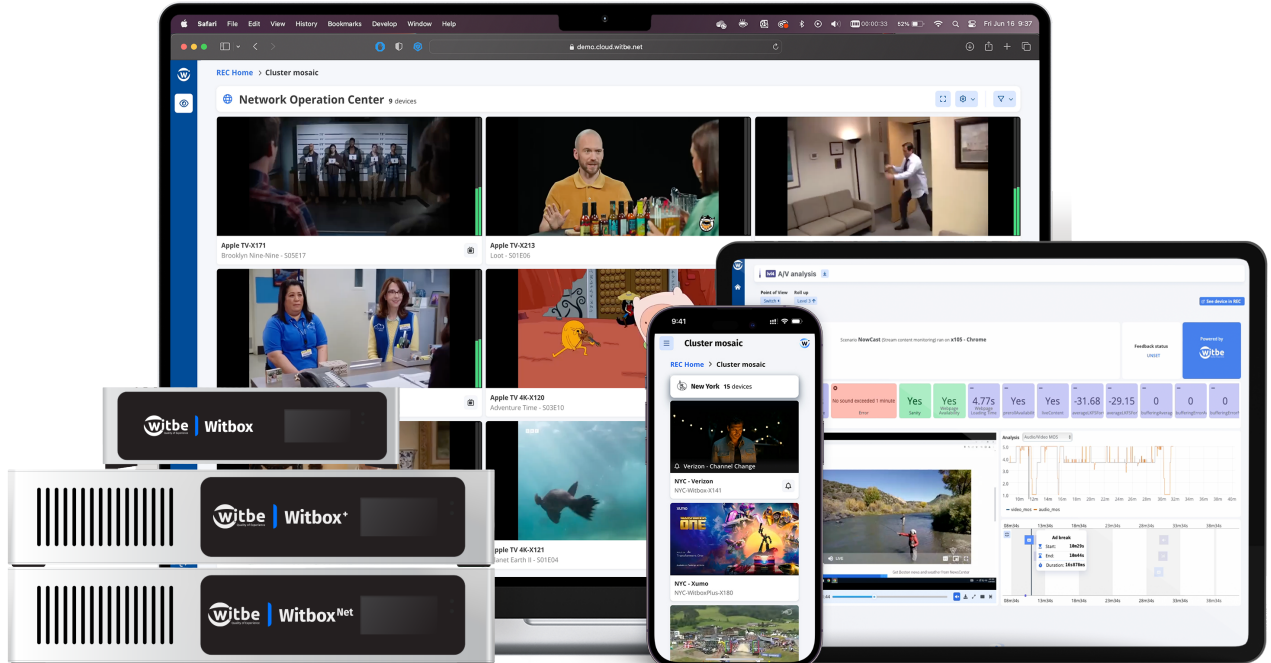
Safari File Edit View History Bookmarks Develop Window Help

Fri Jun 16 9:37

demo.cloud.witbe.net

REC Home > Cluster mosaic

Network Operation Center 9 devices

Apple TV-X171
Brooklyn Nine-Nine - S05E17

Apple TV-X213
Loot - S01E06

Apple TV 4K-X120
Adventure Time - S03E10

Apple TV 4K-X121
Planet Earth II - S01E04

A/V analysis

Point of View
Roll up

See device in REC

Scenario NowCast (Stream content monitoring) ran on x105 - Chrome

Feedback status
UNSET

Powered by
witbe

No sound exceeded 1 minute
Error

Yes
Sanity

Yes
Webpage Availability

4.77s
Webpage Loading Time

Yes

Yes

-31.68

-29.15

0

0

0

Ad break
Start: 18m29s
End: 18m44s
Duration: 16s878ms

9:41

Cluster mosaic

REC Home > Cluster mosaic

New York 15 devices

Verizon - Channel Change

NYC - Verizon
NYC-Witbox-X141

NYC - Xumo
NYC-WitboxPlus-X180

witbe Witbox

witbe Witbox⁺

witbe Witbox$^{Net}$